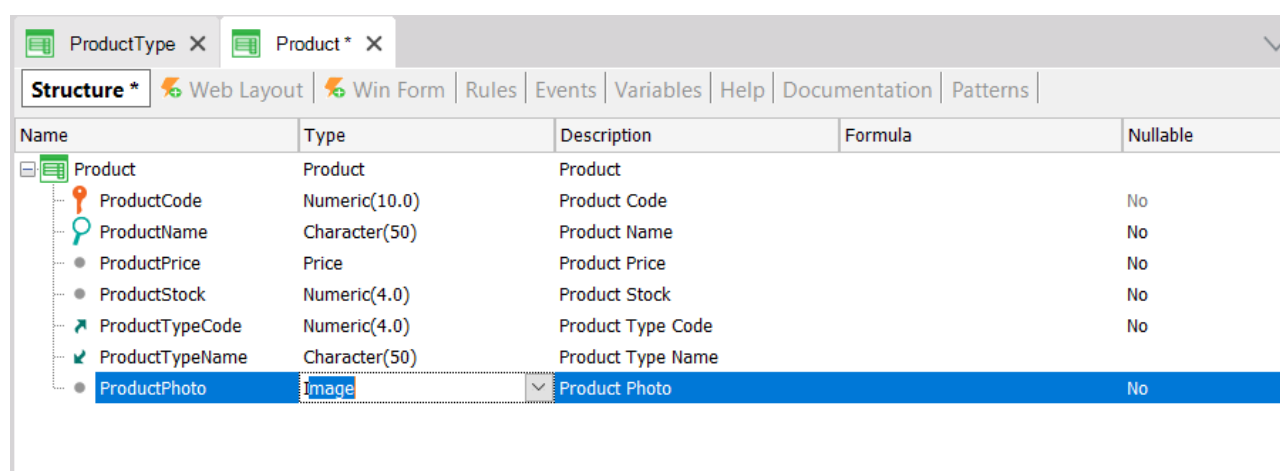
ProductType ✕ Product * ✕

Structure * | Web Layout | Win Form | Rules | Events | Variables | Help | Documentation | Patterns

| Name | Type | Description | Formula | Nullable |
|---|---|---|---|---|
| Product | Product | Product | | |
| ProductCode | Numeric(10.0) | Product Code | | No |
| ProductName | Character(50) | Product Name | | No |
| ProductPrice | Price | Product Price | | No |
| ProductStock | Numeric(4.0) | Product Stock | | No |
| ProductTypeCode | Numeric(4.0) | Product Type Code | | No |
| ProductTypeName | Character(50) | Product Type Name | | |
| ProductPhoto | Image | Product Photo | | No |